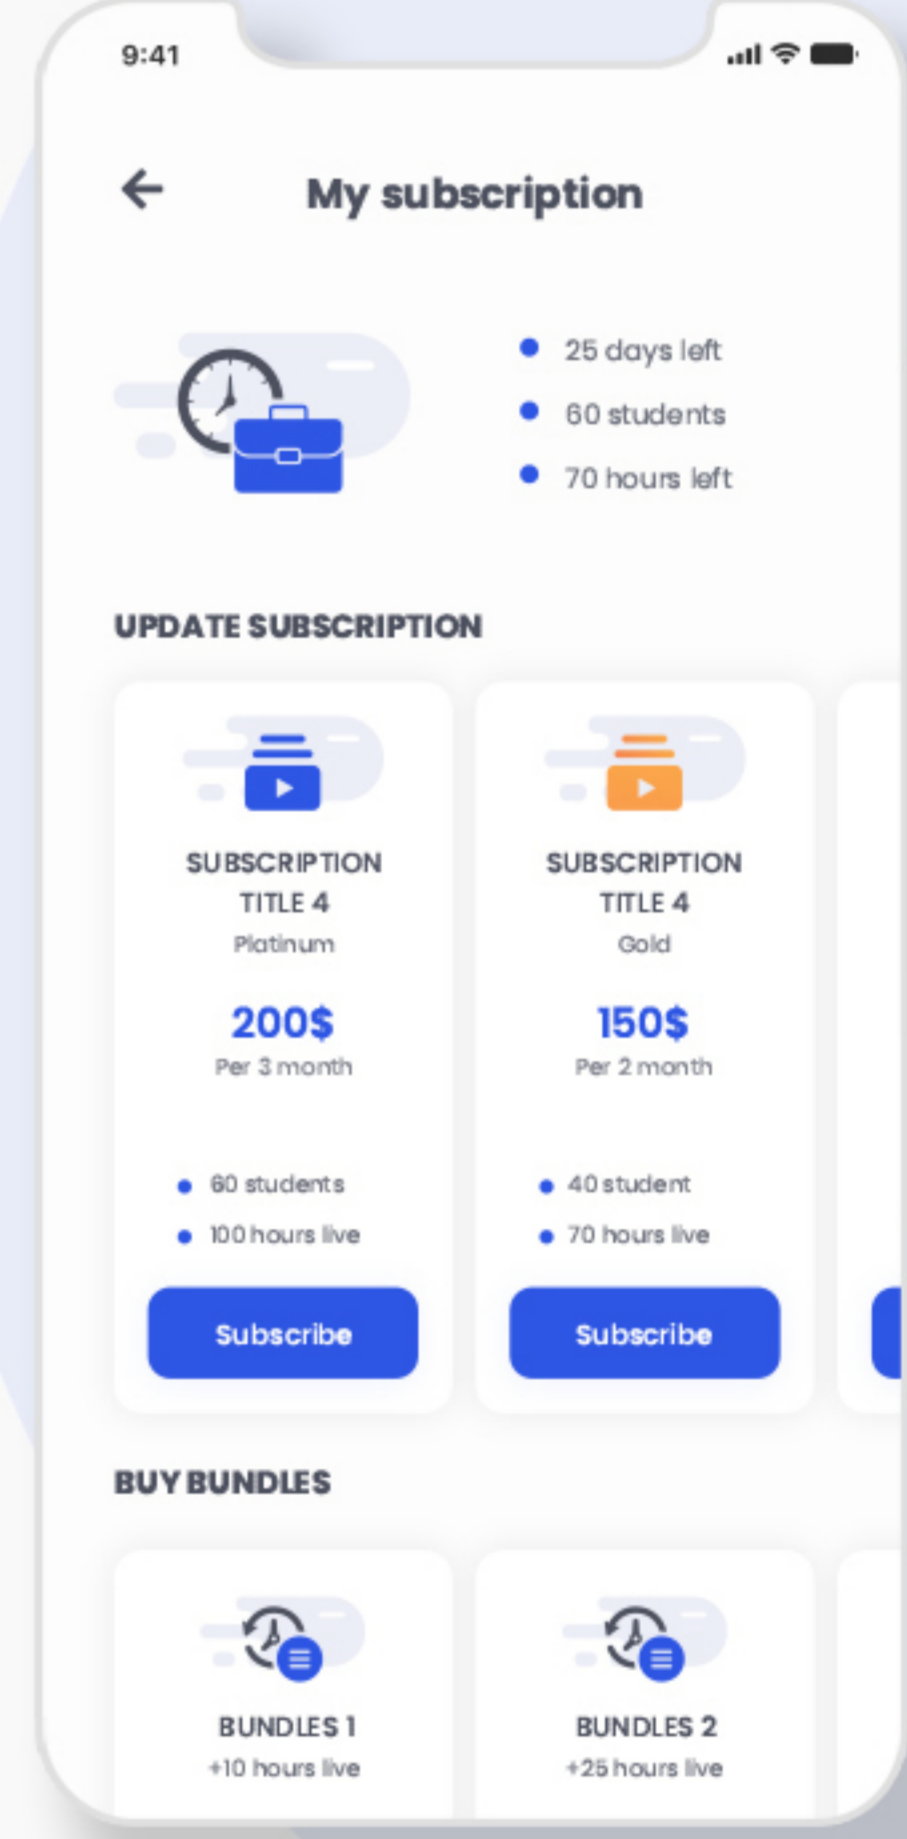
9:41

My subscription

- 25 days left
- 60 students
- 70 hours left

UPDATE SUBSCRIPTION

SUBSCRIPTION TITLE 4
Platinum
200$
Per 3 month
- 60 students
- 100 hours live
Subscribe

SUBSCRIPTION TITLE 4
Gold
150$
Per 2 month
- 40 student
- 70 hours live
Subscribe

BUY BUNDLES

BUNDLES 1
+10 hours live

BUNDLES 2
+25 hours live